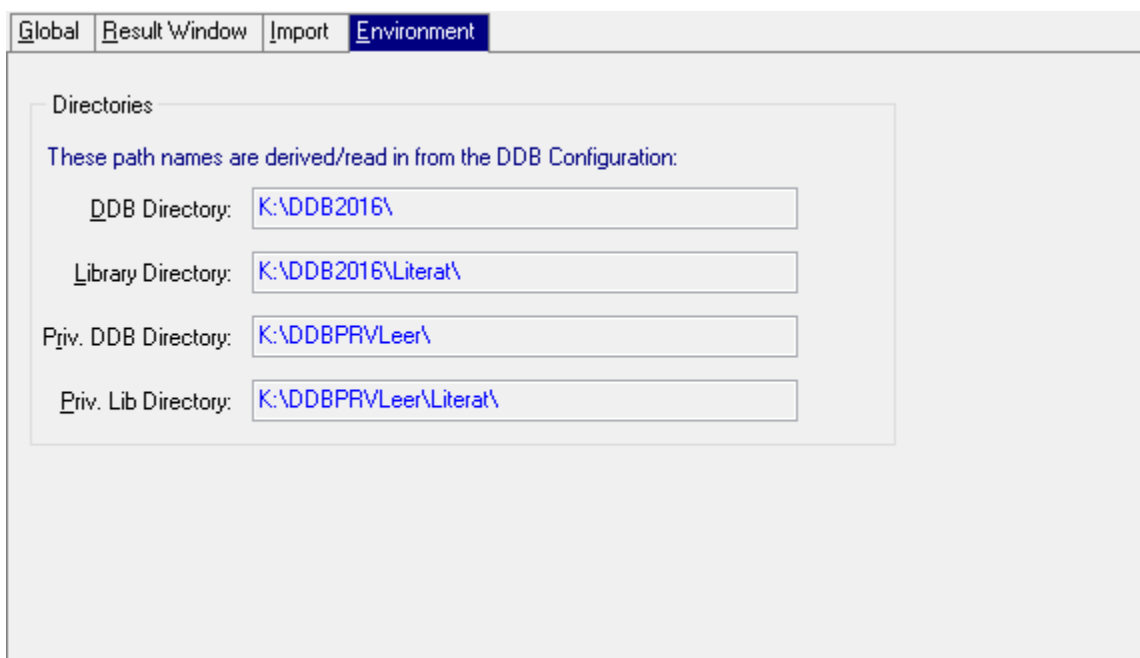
Global | Result Window | Import | Environment

Directories

These path names are derived/read in from the DDB Configuration:

DDB Directory: K:\DDB2016\

Library Directory: K:\DDB2016\Literat\

Priv. DDB Directory: K:\DDBPRVLeer\

Priv. Lib Directory: K:\DDBPRVLeer\Literat\